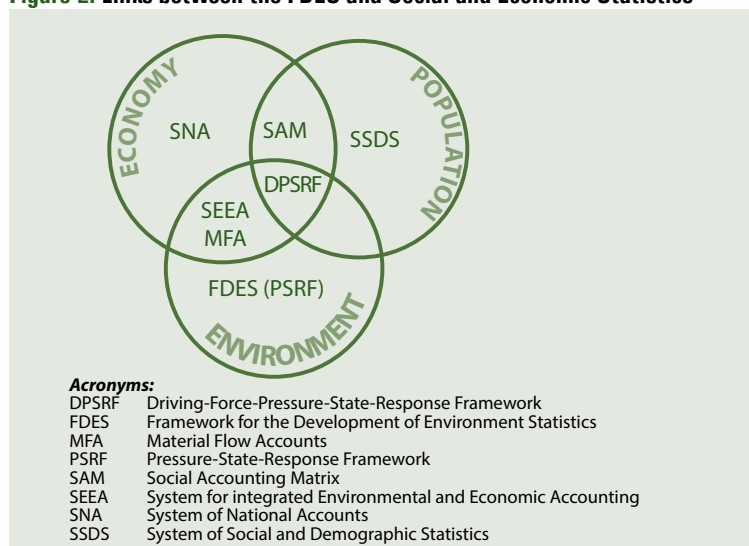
Figure 2: Links between the FDES and Social and Economic Statistics

ECONOMY

POPULATION

SNA

SAM

SSDS

DPSRF

SEEA
MFA

FDES (PSRF)

ENVIRONMENT

Acronyms:

| | |
|---|---|
| DPSRF | Driving-Force-Pressure-State-Response Framework |
| FDES | Framework for the Development of Environment Statistics |
| MFA | Material Flow Accounts |
| PSRF | Pressure-State-Response Framework |
| SAM | Social Accounting Matrix |
| SEEA | System for integrated Environmental and Economic Accounting |
| SNA | System of National Accounts |
| SSDS | System of Social and Demographic Statistics |